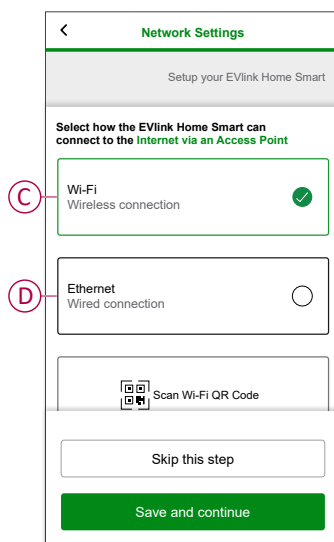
<

Network Settings

Setup your EVlink Home Smart

Select how the EVlink Home Smart can connect to the Internet via an Access Point

C

Wi-Fi
Wireless connection

D

Ethernet
Wired connection

Scan Wi-Fi QR Code

Skip this step

Save and continue